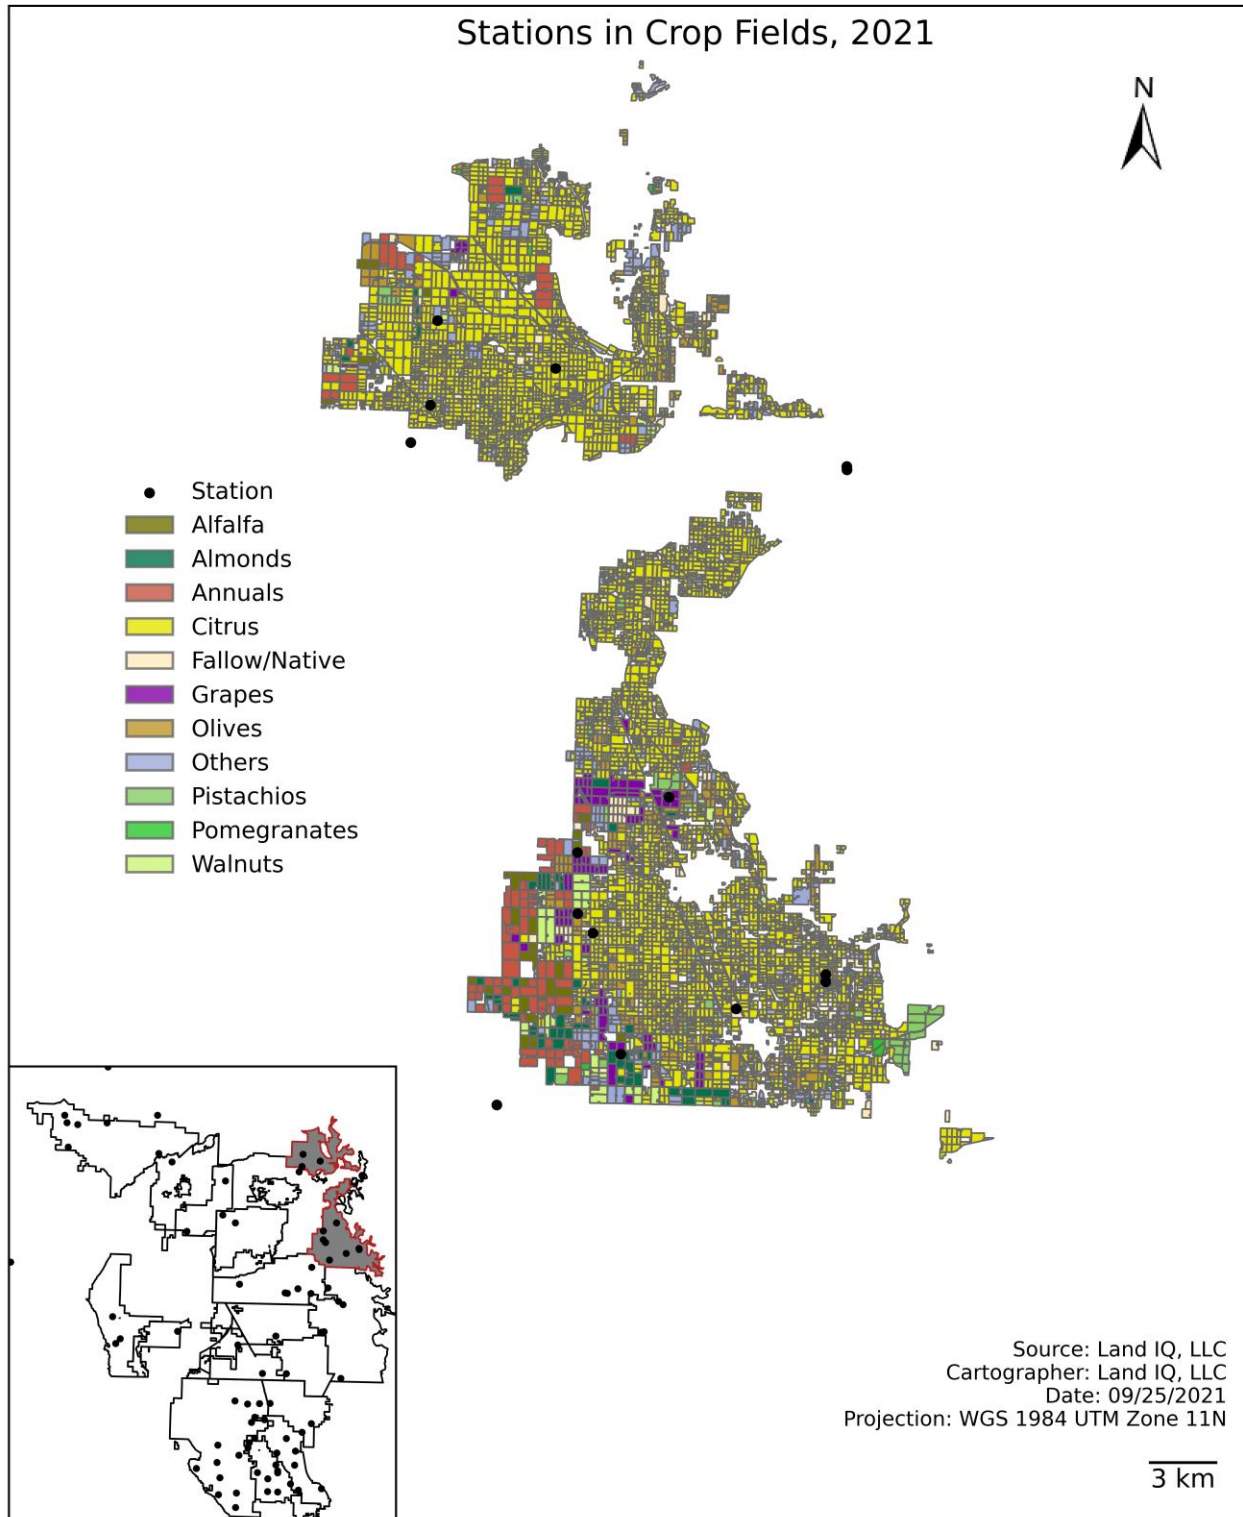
Stations in Crop Fields, 2021

N

Station
Alfalfa
Almonds
Annuals
Citrus
Fallow/Native
Grapes
Olives
Others
Pistachios
Pomegranates
Walnuts

Source: Land IQ, LLC
Cartographer: Land IQ, LLC
Date: 09/25/2021
Projection: WGS 1984 UTM Zone 11N

3 km